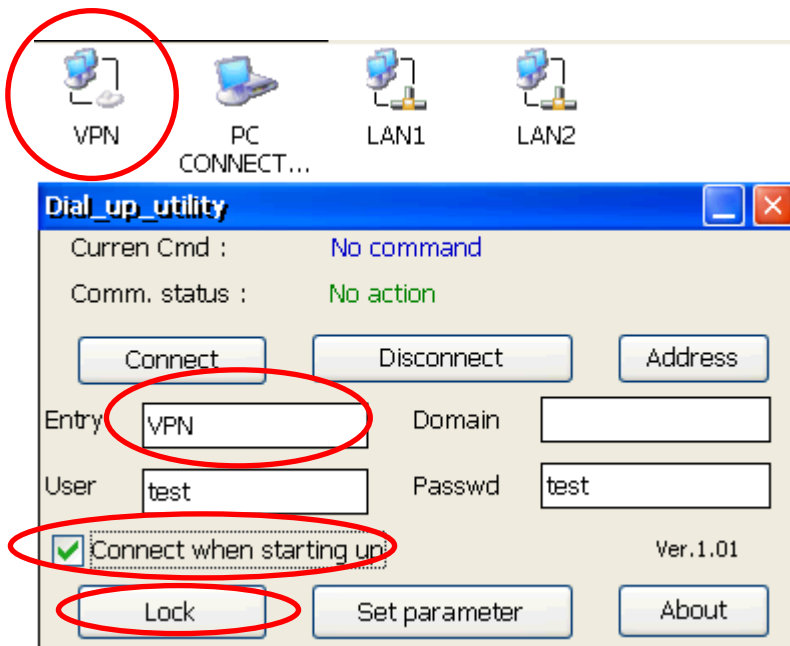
VPN

PC CONNECT...

LAN1

LAN2

Dial_up_utility

Curren Cmd : No command

Comm. status : No action

Connect

Disconnect

Address

Entry VPN

Domain

User test

Passwd test

Connect when starting up

Ver.1.01

Lock

Set parameter

About